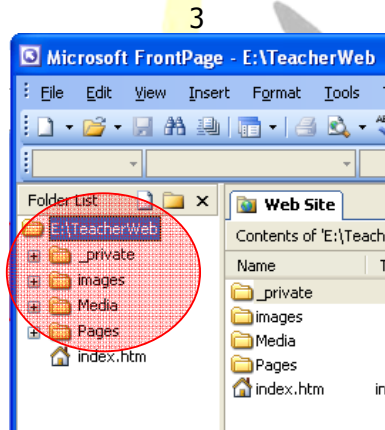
3

Microsoft FrontPage - E:\TeacherWeb

File Edit View Insert Format Tools

Folder List

E:\TeacherWeb
_private
images
Media
Pages
index.htm

Web Site

Contents of 'E:\Teache

Name

_private
images
Media
Pages
index.htm